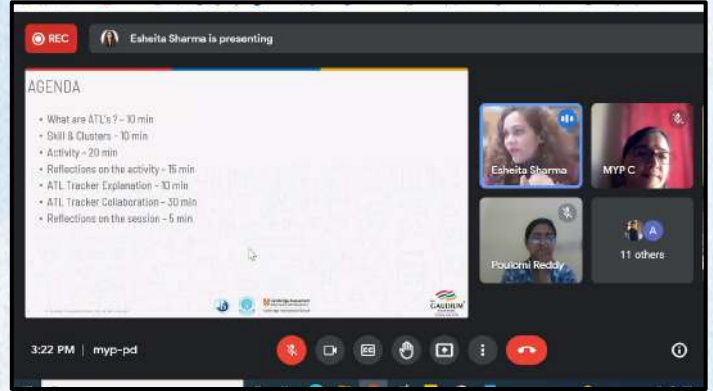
REC
Esheita Sharma is presenting

AGENDA

- What are ATL's ? – 10 min
- Skill & Clusters – 10 min
- Activity – 20 min
- Reflections on the activity – 15 min
- ATL Tracker Explanation – 10 min
- ATL Tracker Collaboration – 30 min
- Reflections on the session – 5 min

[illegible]

GAUDIUM

Esheita Sharma
MYP C
Poulomi Reddy
A
11 others

3:22 PM | myp-pd
CC